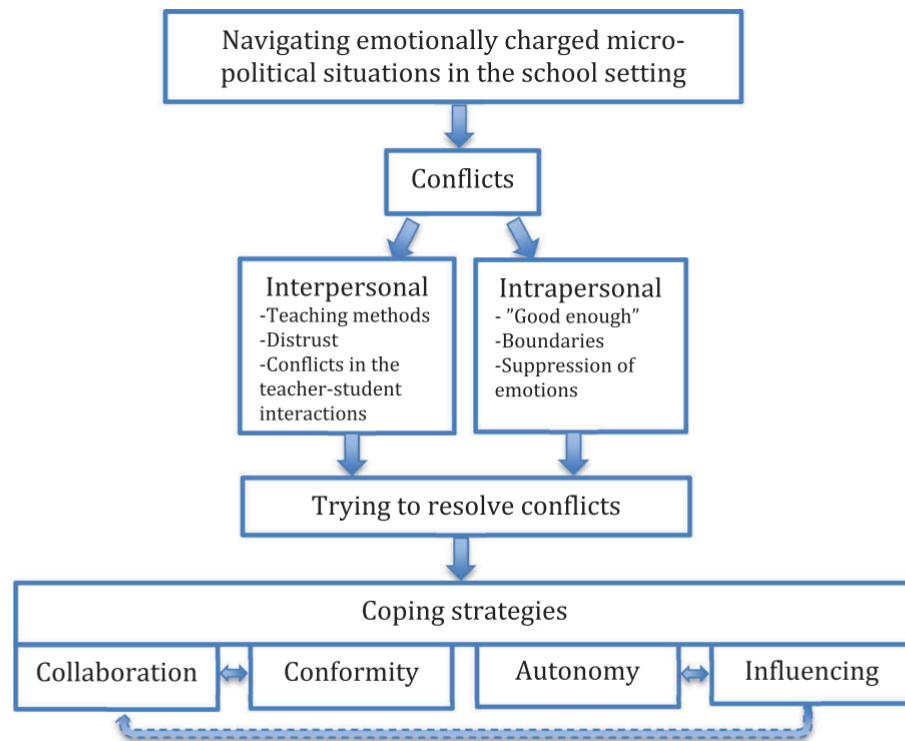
Navigating emotionally charged micro-political situations in the school setting

Conflicts

Interpersonal
-Teaching methods
-Distrust
-Conflicts in the teacher-student interactions

Intrapersonal
- ”Good enough”
-Boundaries
-Suppression of emotions

Trying to resolve conflicts

Coping strategies

Collaboration

Conformity

Autonomy

Influencing